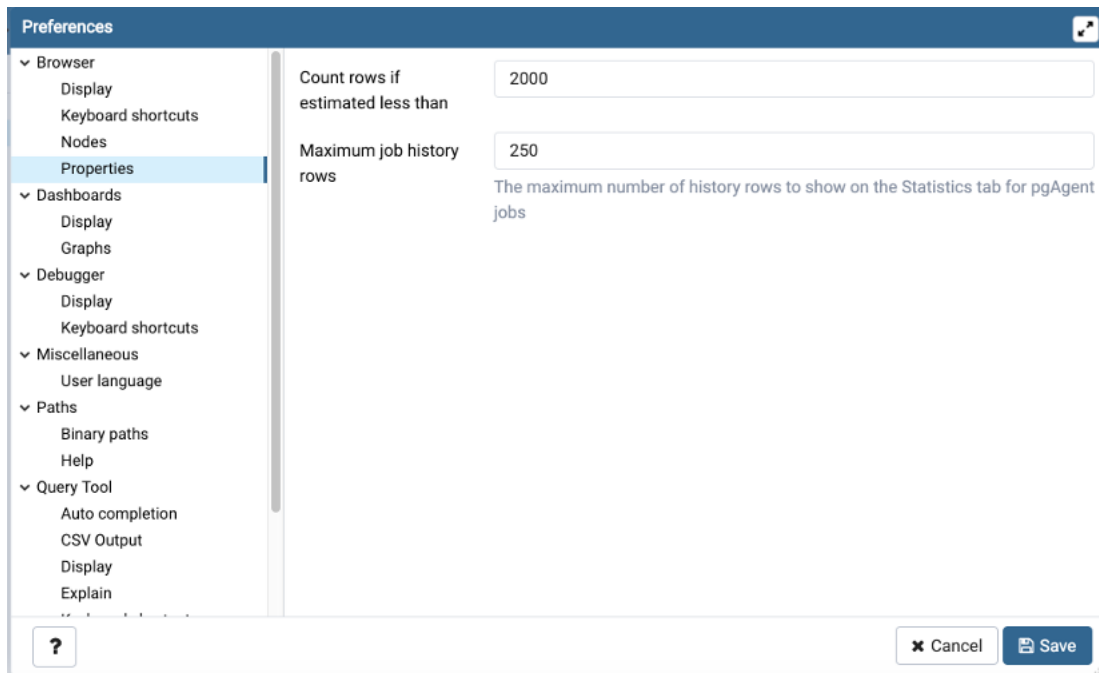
Preferences

Browser
Display
Keyboard shortcuts
Nodes
Properties
Dashboards
Display
Graphs
Debugger
Display
Keyboard shortcuts
Miscellaneous
User language
Paths
Binary paths
Help
Query Tool
Auto completion
CSV Output
Display
Explain
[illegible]

Count rows if estimated less than
2000

Maximum job history rows
250
The maximum number of history rows to show on the Statistics tab for pgAgent jobs

?
Cancel
Save